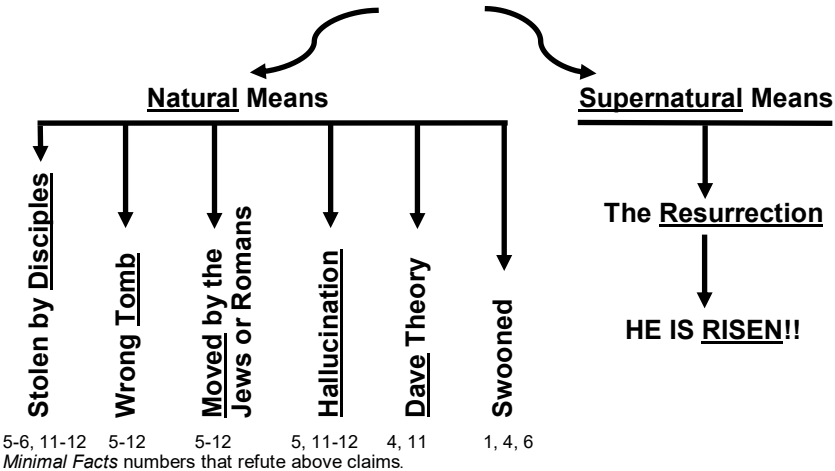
Natural Means

Supernatural Means

Stolen by Disciples

Wrong Tomb

Moved by the Jews or Romans

Hallucination

Dave Theory

Swooned

The Resurrection

HE IS RISEN!!

5-6, 11-12

5-12

5-12

5, 11-12

4, 11

1, 4, 6

*Minimal Facts* numbers that refute above claims.